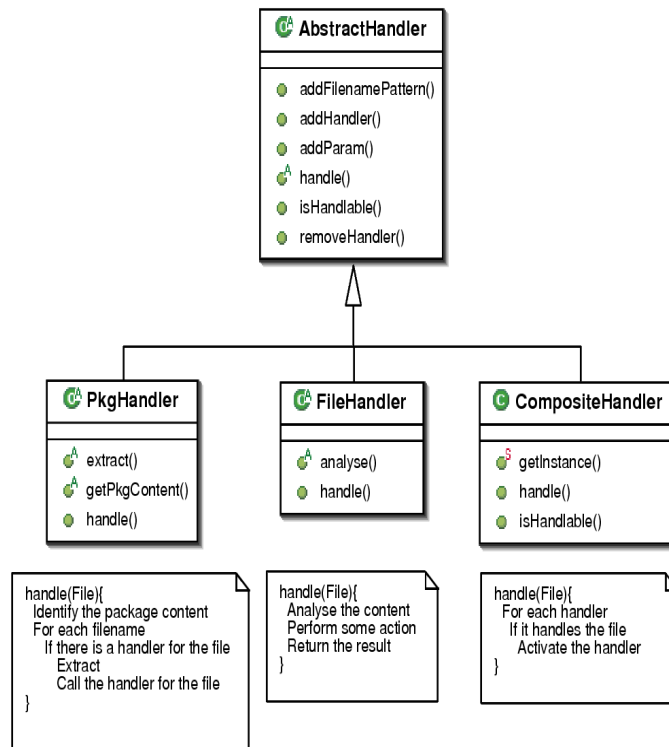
AbstractHandler

addFilenamePattern()
addHandler()
addParam()
handle()
isHandlable()
removeHandler()

PkgHandler

extract()
getPkgContent()
handle()

FileHandler

analyse()
handle()

CompositeHandler

getInstance()
handle()
isHandlable()

handle(File){
Identify the package content
For each filename
If there is a handler for the file
Extract
Call the handler for the file
}

handle(File){
Analyse the content
Perform some action
Return the result
}

handle(File){
For each handler
If it handles the file
Activate the handler
}